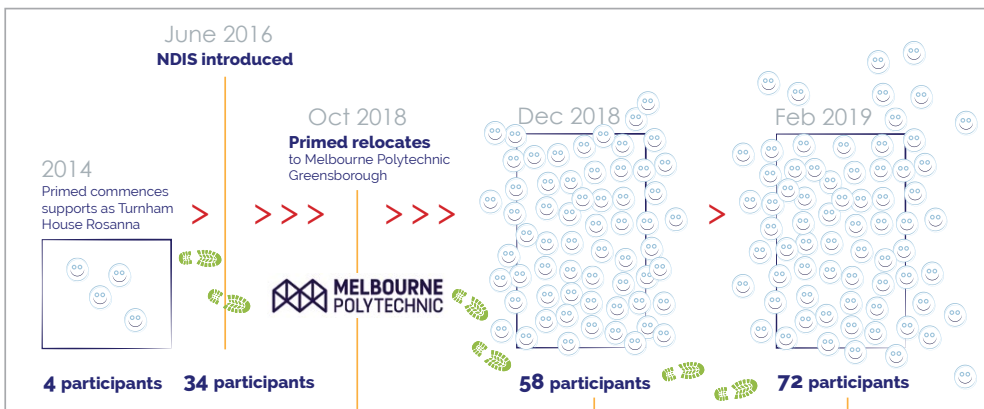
June 2016
NDIS introduced

2014
Primed commences supports as Turnham House Rosanna

Oct 2018
Primed relocates to Melbourne Polytechnic Greensborough

MELBOURNE POLYTECHNIC

Dec 2018

Feb 2019

4 participants

34 participants

58 participants

72 participants